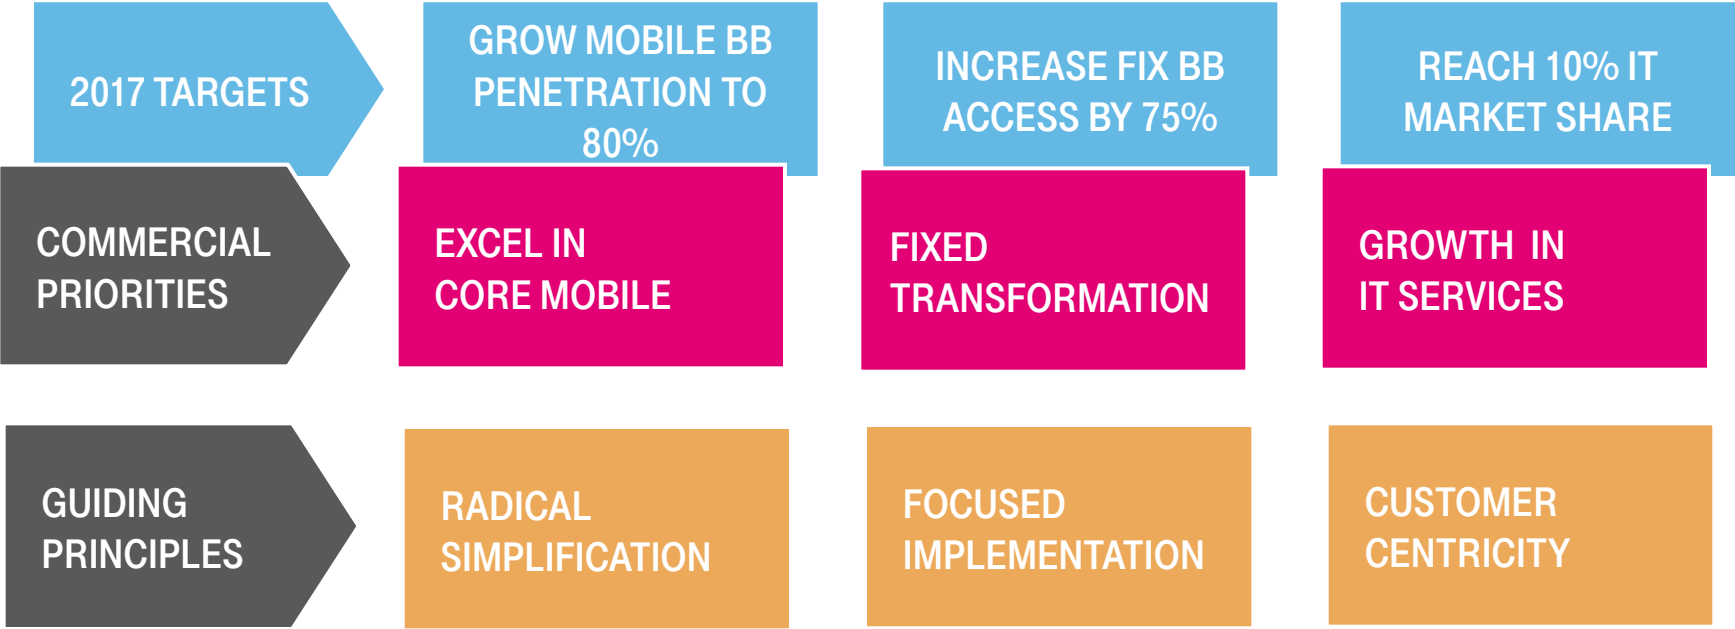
2017 TARGETS

GROW MOBILE BB PENETRATION TO 80%

INCREASE FIX BB ACCESS BY 75%

REACH 10% IT MARKET SHARE

COMMERCIAL PRIORITIES

EXCEL IN CORE MOBILE

FIXED TRANSFORMATION

GROWTH IN IT SERVICES

GUIDING PRINCIPLES

RADICAL SIMPLIFICATION

FOCUSED IMPLEMENTATION

CUSTOMER CENTRICITY